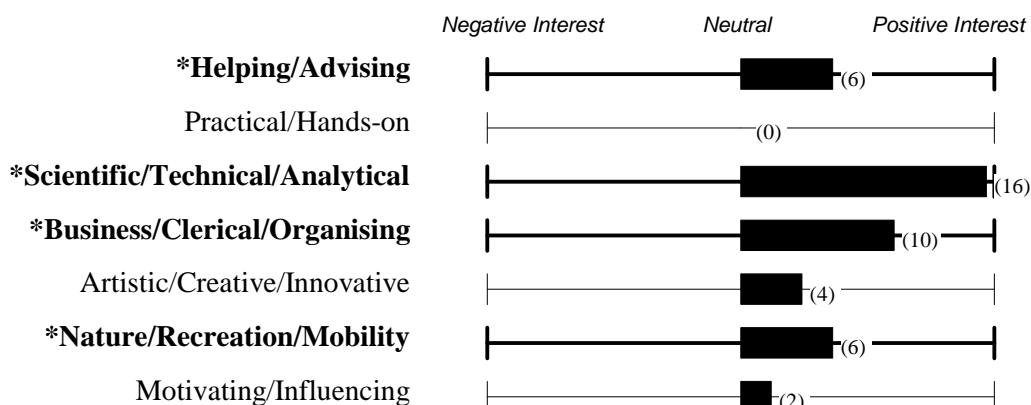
Negative Interest Neutral Positive Interest

*Helping/Advising (6)

Practical/Hands-on (0)

*Scientific/Technical/Analytical (16)

*Business/Clerical/Organising (10)

Artistic/Creative/Innovative (4)

*Nature/Recreation/Mobility (6)

Motivating/Influencing (2)